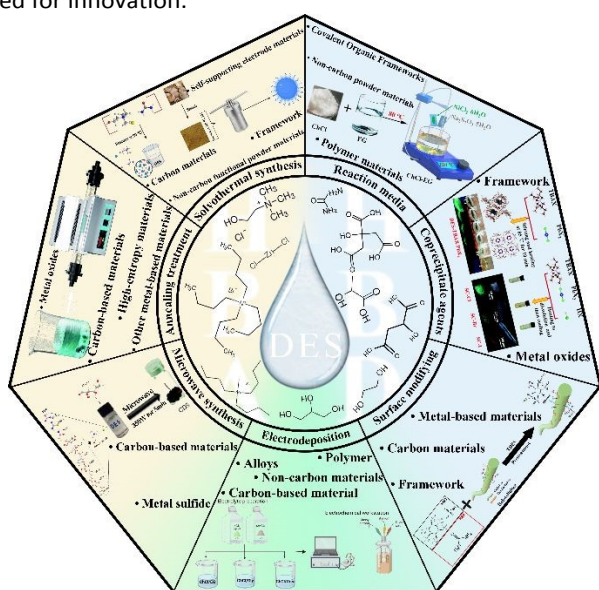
ed for innovation.

Solvothermal synthesis
• Self-supporting electrode materials
• Framework
• Carbon materials
• Non-carbon functional powder materials

Reaction media
• Covalent Organic Frameworks
• Non-carbon powder materials
ChCl
EG
• Polymer materials

Coprecipitate agents
• Framework
• Metal oxides

Surface modifying
• Metal-based materials
• Carbon materials
• Framework

Electrodeposition
• Alloys
• Polymer
• Non-carbon materials
• Carbon-based material

Microwave synthesis
Microwave
• Carbon-based materials
• Metal sulfide

Annealing treatment
• Metal oxides
• Carbon-based materials
• High-entropy materials
• Other metal-based materials

DES
H
B
A
D
Cl⁻
$N^+$
$CH_3$
HO
OH
Cl—Zn—Cl